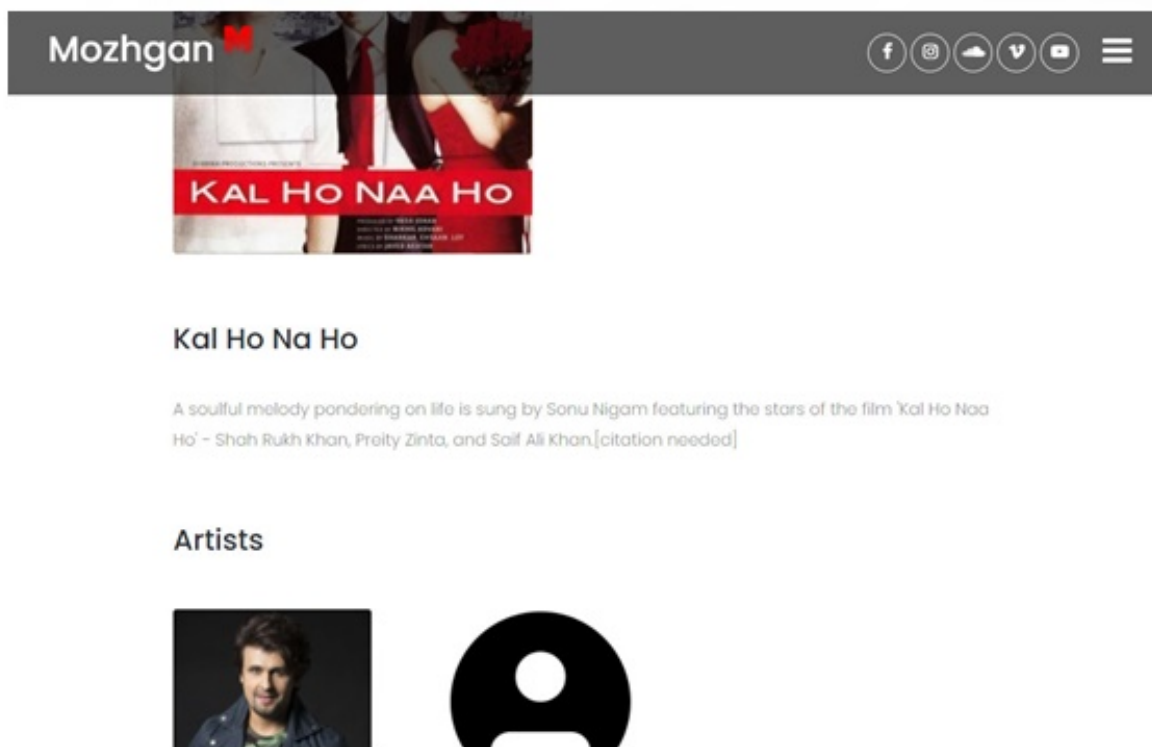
Mozhgan

KAL HO NAA HO

Kal Ho Na Ho

A soulful melody pondering on life is sung by Sonu Nigam featuring the stars of the film 'Kal Ho Naa Ho' - Shah Rukh Khan, Preity Zinta, and Saif Ali Khan.[citation needed]

Artists